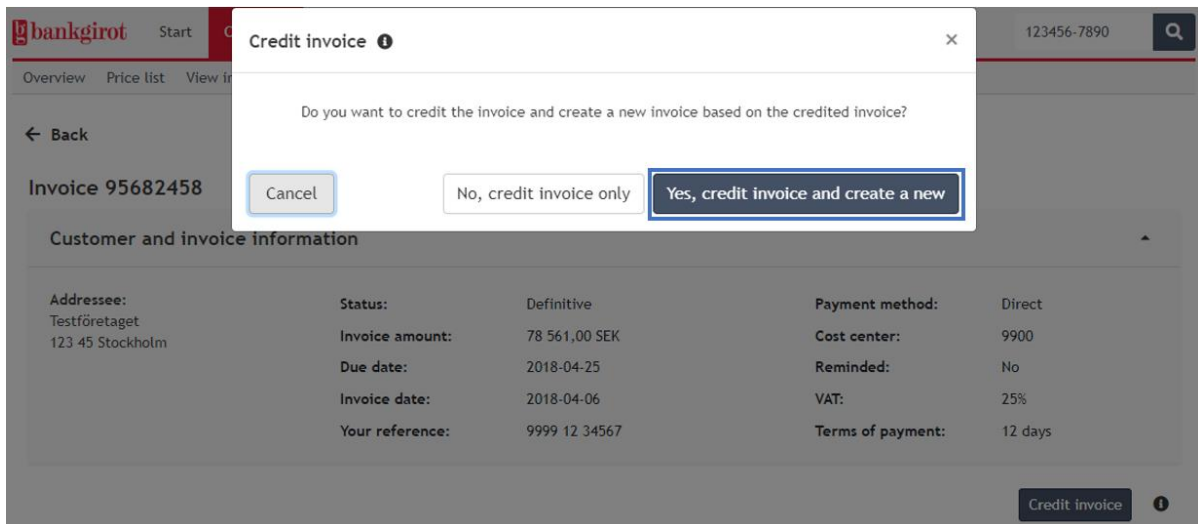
bankgirot Start C

Overview Price list View i

← Back

Invoice 95682458

Credit invoice

×

Do you want to credit the invoice and create a new invoice based on the credited invoice?

Cancel

No, credit invoice only

Yes, credit invoice and create a new

123456-7890

Customer and invoice information

Addressee:
Testföretaget
123 45 Stockholm

Status: Definitive
Invoice amount: 78 561,00 SEK
Due date: 2018-04-25
Invoice date: 2018-04-06
Your reference: 9999 12 34567

Payment method: Direct
Cost center: 9900
Reminded: No
VAT: 25%
Terms of payment: 12 days

Credit invoice